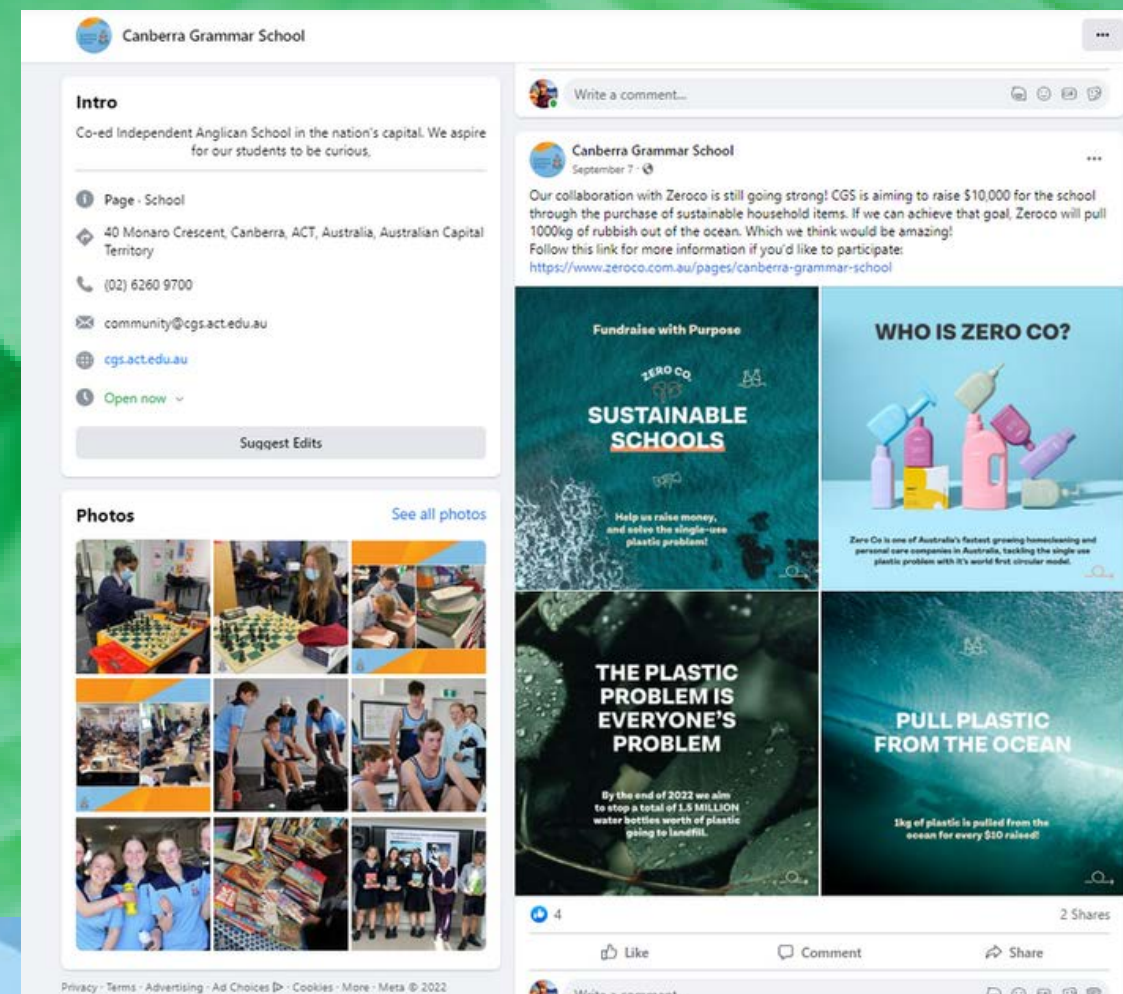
Canberra Grammar School

...

Intro

Co-ed Independent Anglican School in the nation's capital. We aspire for our students to be curious,

Page · School

40 Monaro Crescent, Canberra, ACT, Australia, Australian Capital Territory

(02) 6260 9700

community@cgs.act.edu.au

cgs.act.edu.au

Open now

Suggest Edits

Photos

See all photos

Privacy · Terms · Advertising · Ad Choices · Cookies · More · Meta © 2022

Write a comment...

Canberra Grammar School
September 7 ·

...

Our collaboration with Zeroco is still going strong! CGS is aiming to raise $10,000 for the school through the purchase of sustainable household items. If we can achieve that goal, Zeroco will pull 1000kg of rubbish out of the ocean. Which we think would be amazing!
Follow this link for more information if you'd like to participate:
https://www.zeroco.com.au/pages/canberra-grammar-school

Fundraise with Purpose

ZERO CO.

SUSTAINABLE SCHOOLS

Help us raise money, and solve the single-use plastic problem!

WHO IS ZERO CO?

Zero Co is one of Australia's fastest growing homecleaning and personal care companies in Australia, tackling the single use plastic problem with it's world first circular model.

THE PLASTIC PROBLEM IS EVERYONE'S PROBLEM

By the end of 2022 we aim to stop a total of 1.5 MILLION water bottles worth of plastic going to landfill.

PULL PLASTIC FROM THE OCEAN

1kg of plastic is pulled from the ocean for every $10 raised!

4

2 Shares

Like

Comment

Share

Write a comment...